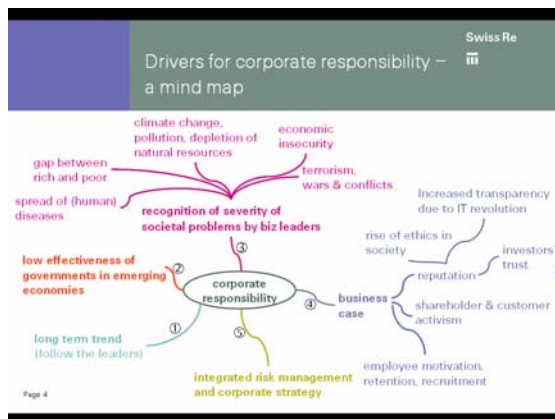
Drivers for corporate responsibility – a mind map

Swiss Re

climate change, pollution, depletion of natural resources

economic insecurity

gap between rich and poor

terrorism, wars & conflicts

spread of (human) diseases

recognition of severity of societal problems by biz leaders

③

Increased transparency due to IT revolution

rise of ethics in society

investors' trust

reputation

low effectiveness of governments in emerging economies

②

corporate responsibility

④

business case

shareholder & customer activism

①

long term trend (follow the leaders)

⑤

employee motivation, retention, recruitment

integrated risk management and corporate strategy

Page 4